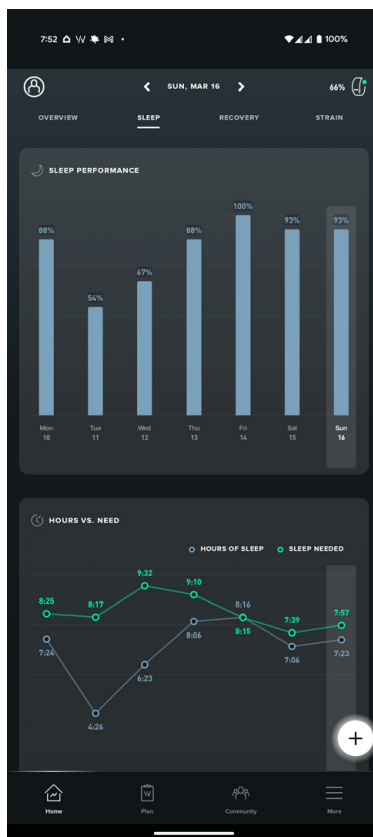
7:52 ⌂ W M •

100%

SUN, MAR 16

66%

OVERVIEW

SLEEP

RECOVERY

STRAIN

SLEEP PERFORMANCE

88%

54%

67%

88%

100%

93%

93%

| Mon 10 | Tue 11 | Wed 12 | Thu 13 | Fri 14 | Sat 15 | Sun 16 |
|---|---|---|---|---|---|---|

HOURS VS. NEED

HOURS OF SLEEP

SLEEP NEEDED

8:25
8:17
9:32
9:10
8:16
7:39
7:57

7:24
4:26
6:23
8:06
8:15
7:06
7:23

Home

Plan

Community

More